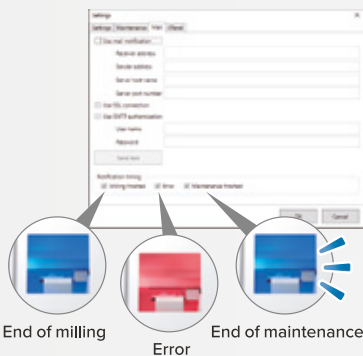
Settings

Settings | Maintenance | Mail | Panel

Use mail notification

Receiver address

Sender address

Server host name

Server port number

Use SSL connection

Use SMTP authentication

User name

Password

Send test

Notification timing

Milling finished | Error | Maintenance finished

OK | Cancel

End of milling

Error

End of maintenance